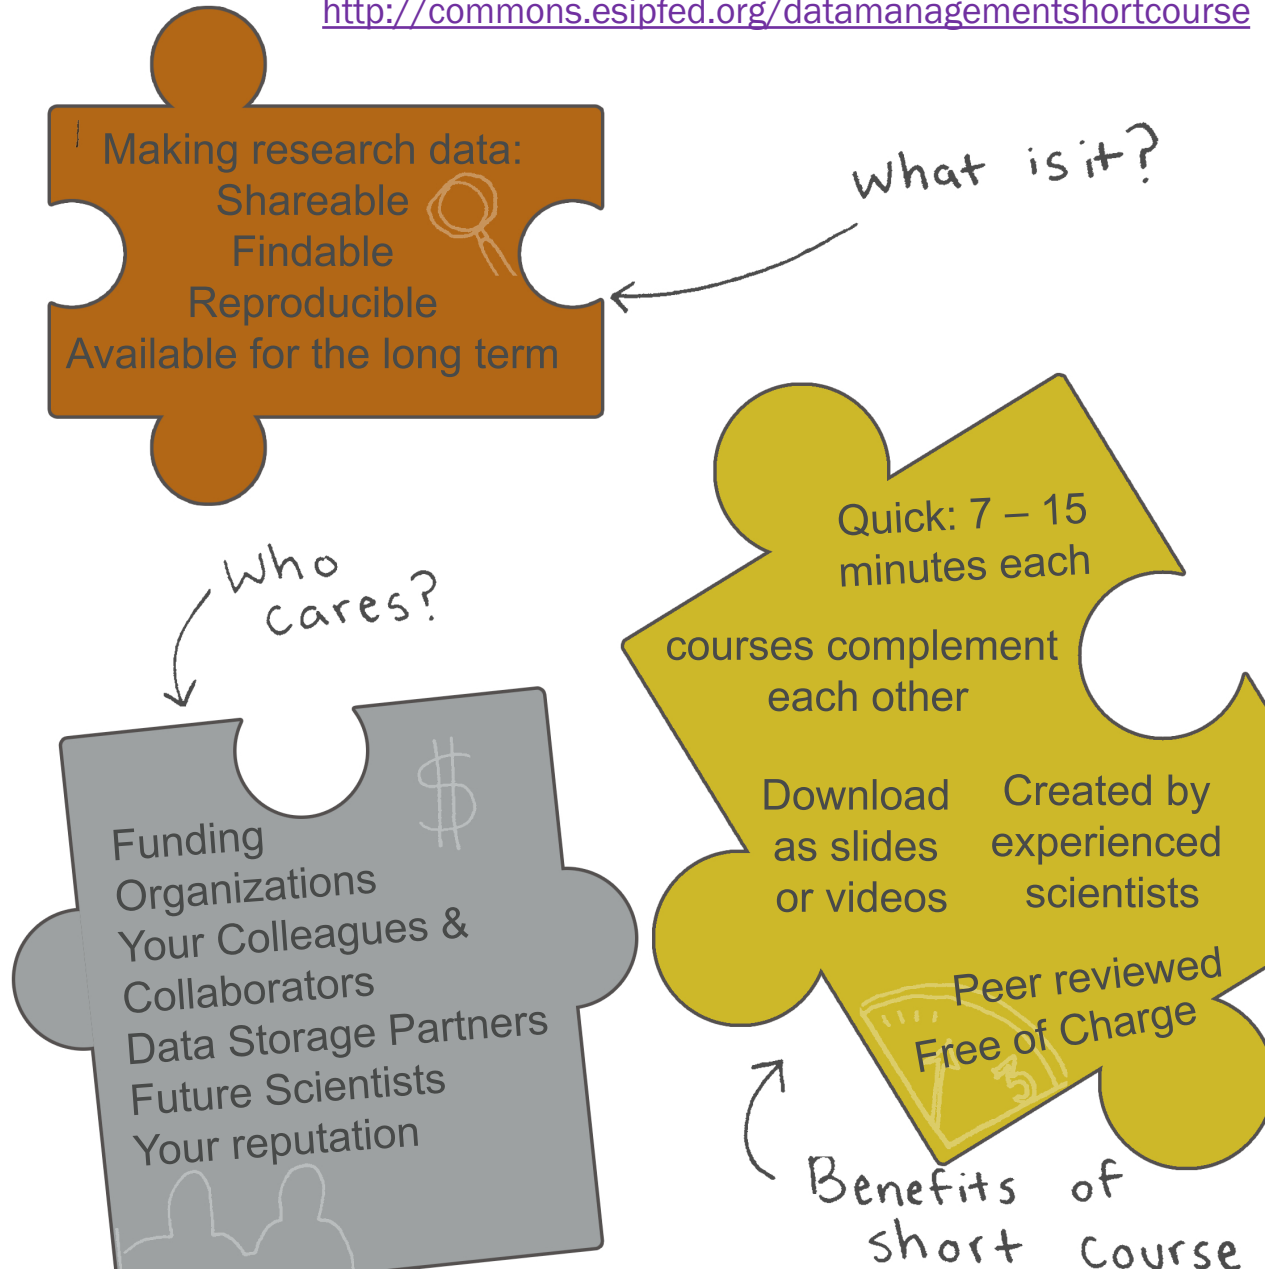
http://commons.esipfed.org/datamanagementshortcourse

Making research data:
Shareable
Findable
Reproducible
Available for the long term

What is it?

Who cares?

Funding Organizations
Your Colleagues & Collaborators
Data Storage Partners
Future Scientists
Your reputation

$

Quick: 7 – 15 minutes each

courses complement each other

Download as slides or videos

Created by experienced scientists

Peer reviewed
Free of Charge

Benefits of short course